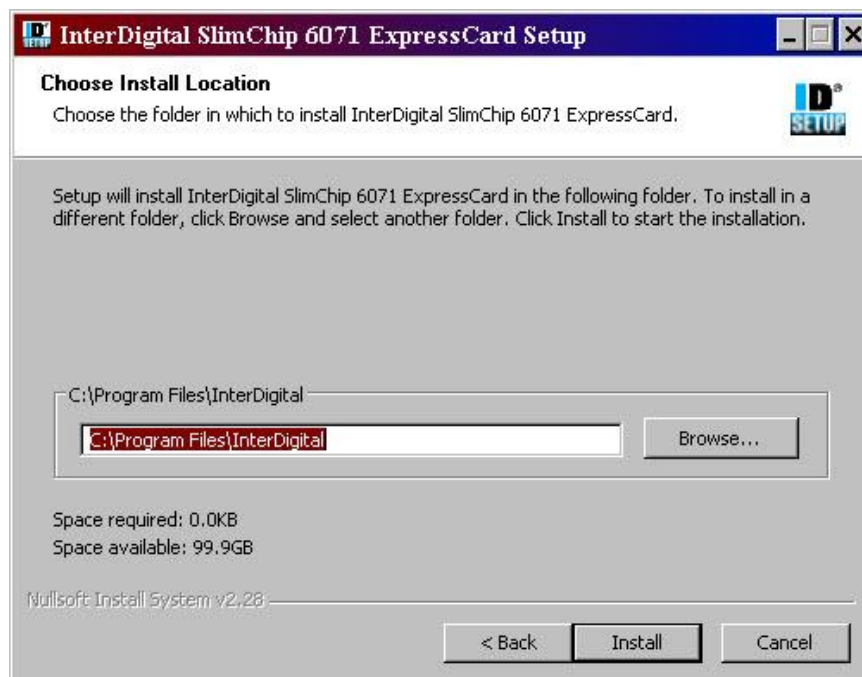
InterDigital SlimChip 6071 ExpressCard Setup

Choose Install Location

Choose the folder in which to install InterDigital SlimChip 6071 ExpressCard.

ID SETUP

Setup will install InterDigital SlimChip 6071 ExpressCard in the following folder. To install in a different folder, click Browse and select another folder. Click Install to start the installation.

C:\Program Files\InterDigital

C:\Program Files\InterDigital

Browse...

Space required: 0.0KB

Space available: 99.9GB

Nullsoft Install System v2.28

< Back

Install

Cancel